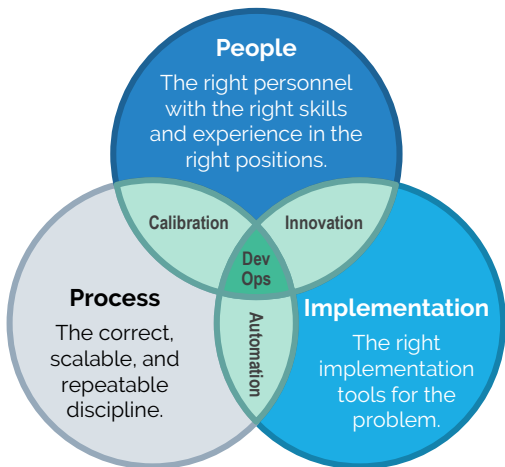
People

The right personnel with the right skills and experience in the right positions.

Calibration

Innovation

Dev Ops

Process

The correct, scalable, and repeatable discipline.

Automation

Implementation

The right implementation tools for the problem.